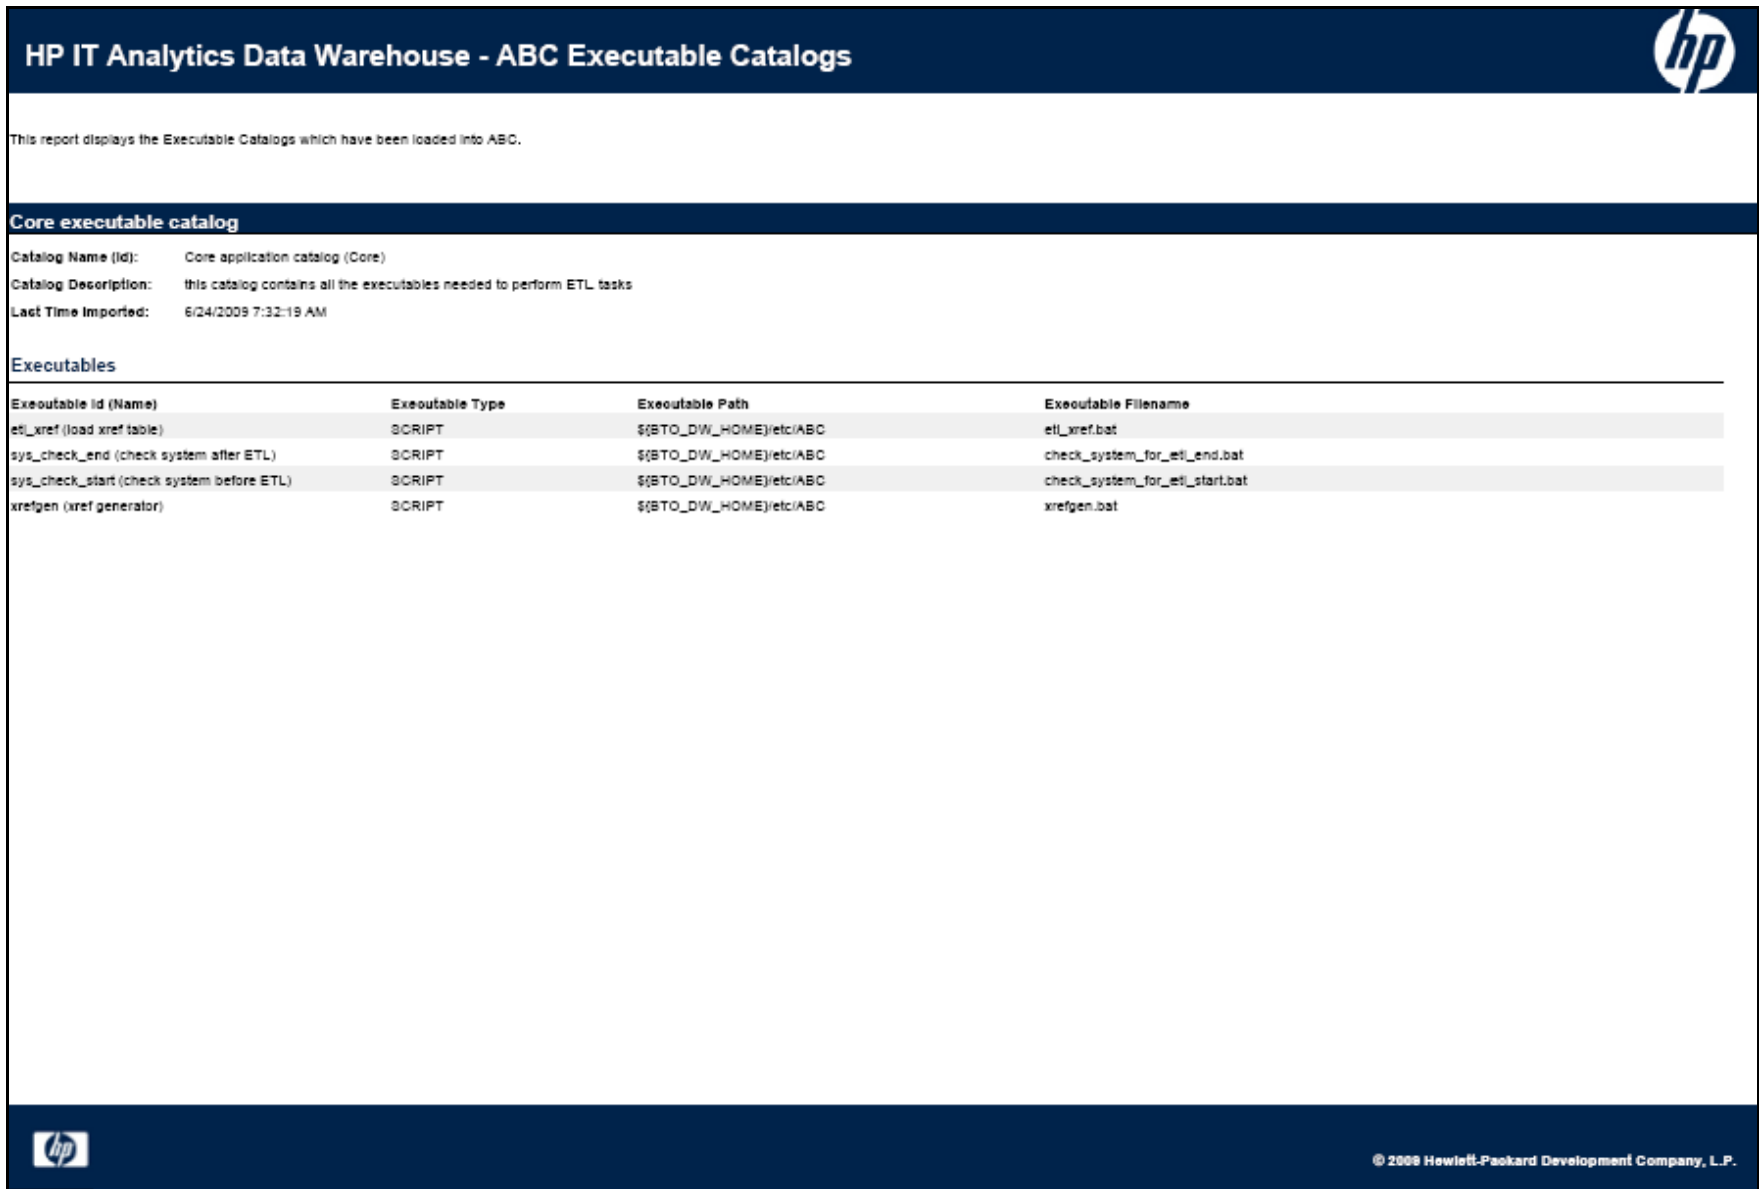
HP IT Analytics Data Warehouse - ABC Executable Catalogs

hp

This report displays the Executable Catalogs which have been loaded into ABC.

Core executable catalog

Catalog Name (Id): Core application catalog (Core)
Catalog Description: this catalog contains all the executables needed to perform ETL tasks
Last Time Imported: 6/24/2009 7:32:19 AM

Executables

| Executable Id (Name) | Executable Type | Executable Path | Executable Filename |
|---|---|---|---|
| etl_xref (load xref table) | SCRIPT | ${BTO_DW_HOME}/etc/ABC | etl_xref.bat |
| sys_check_end (check system after ETL) | SCRIPT | ${BTO_DW_HOME}/etc/ABC | check_system_for_etl_end.bat |
| sys_check_start (check system before ETL) | SCRIPT | ${BTO_DW_HOME}/etc/ABC | check_system_for_etl_start.bat |
| xrefgen (xref generator) | SCRIPT | ${BTO_DW_HOME}/etc/ABC | xrefgen.bat |

hp

© 2009 Hewlett-Packard Development Company, L.P.